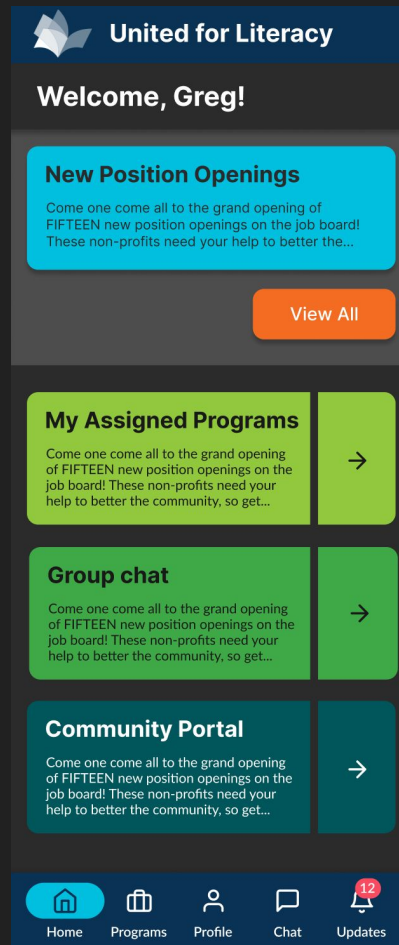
United for Literacy

Welcome, Greg!

New Position Openings

Come one come all to the grand opening of FIFTEEN new position openings on the job board! These non-profits need your help to better the...

View All

My Assigned Programs

Come one come all to the grand opening of FIFTEEN new position openings on the job board! These non-profits need your help to better the community, so get...

Group chat

Come one come all to the grand opening of FIFTEEN new position openings on the job board! These non-profits need your help to better the community, so get...

Community Portal

Come one come all to the grand opening of FIFTEEN new position openings on the job board! These non-profits need your help to better the community, so get...

Home Programs Profile Chat 12 Updates